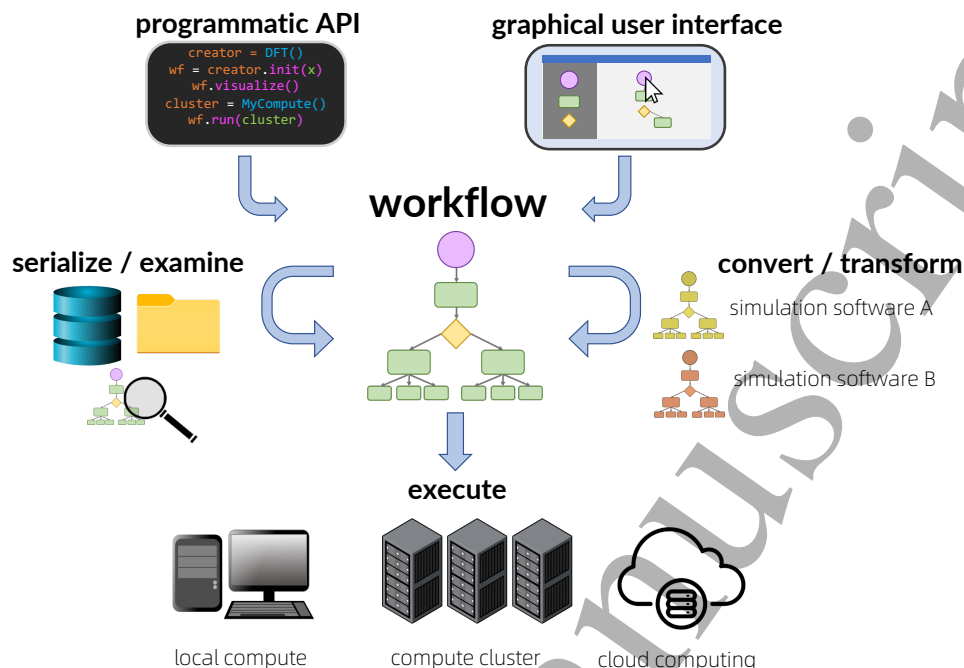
programmatic API

creator = DFT()
wf = creator.init(x)
wf.visualize()
cluster = MyCompute()
wf.run(cluster)

graphical user interface

workflow

serialize / examine

convert / transform

simulation software A

simulation software B

execute

local compute

compute cluster

cloud computing

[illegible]nuscri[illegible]